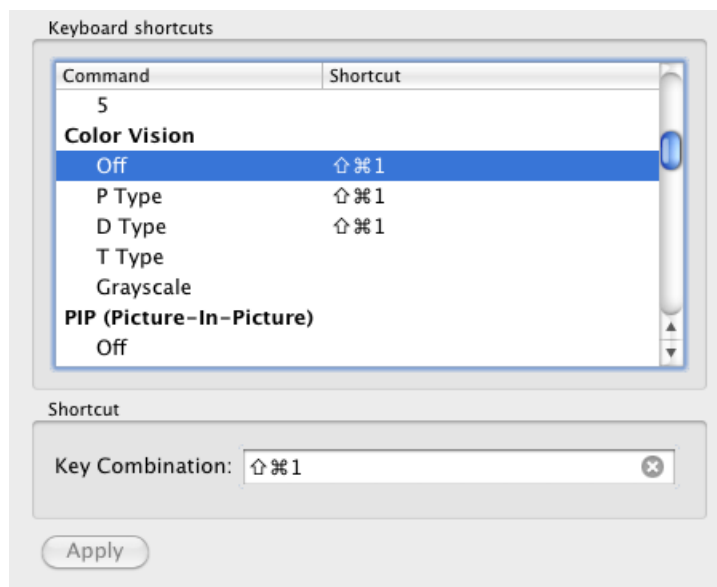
Keyboard shortcuts

| Command | Shortcut |
|---|---|
| 5 | |
| **Color Vision** | |
| Off | ⇧⌘1 |
| P Type | ⇧⌘1 |
| D Type | ⇧⌘1 |
| T Type | |
| Grayscale | |
| **PIP (Picture-In-Picture)** | |
| Off | |

Shortcut

Key Combination: ⇧⌘1

Apply